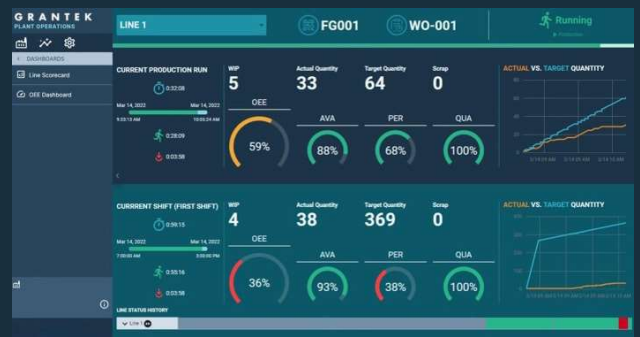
GRANTEK
PLANT OPERATIONS

< DASHBOARDS
Line Scorecard
OEE Dashboard

LINE 1
FG001
WO-001
Running
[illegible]

CURRENT PRODUCTION RUN
0:32:08
Mar 14, 2022
Mar 14, 2022
9:33:13 AM
10:05:24 AM
0:28:09
0:03:58
WIP
5
Actual Quantity
33
Target Quantity
64
Scrap
0
OEE
59%
AVA
88%
PER
68%
QUA
100%
ACTUAL VS. TARGET QUANTITY

CURRRENT SHIFT (FIRST SHIFT)
0:59:15
Mar 14, 2022
Mar 14, 2022
7:00:00 AM
3:00:00 PM
0:55:16
0:03:58
WIP
4
Actual Quantity
38
Target Quantity
369
Scrap
0
OEE
36%
AVA
93%
PER
38%
QUA
100%
ACTUAL VS. TARGET QUANTITY

LINE STATUS HISTORY
Line 1